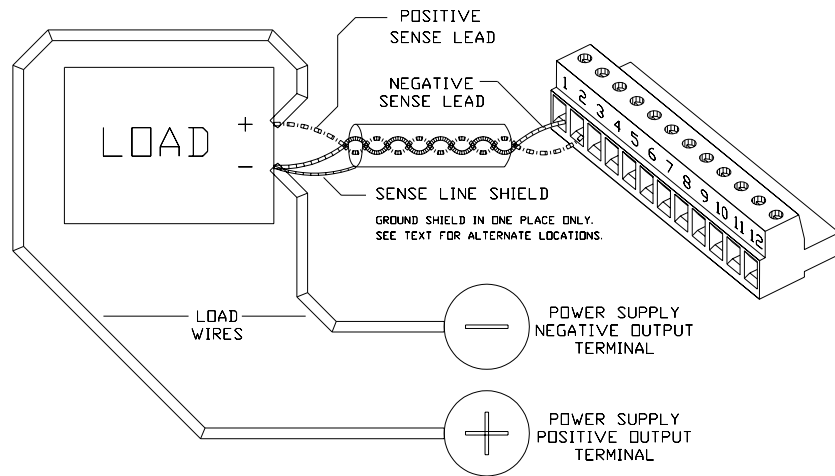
POSITIVE SENSE LEAD

NEGATIVE SENSE LEAD

LOAD

+

−

SENSE LINE SHIELD

GROUND SHIELD IN ONE PLACE ONLY. SEE TEXT FOR ALTERNATE LOCATIONS.

1 2 3 4 5 6 7 8 9 10 11 12

LOAD WIRES

−

POWER SUPPLY NEGATIVE OUTPUT TERMINAL

+

POWER SUPPLY POSITIVE OUTPUT TERMINAL